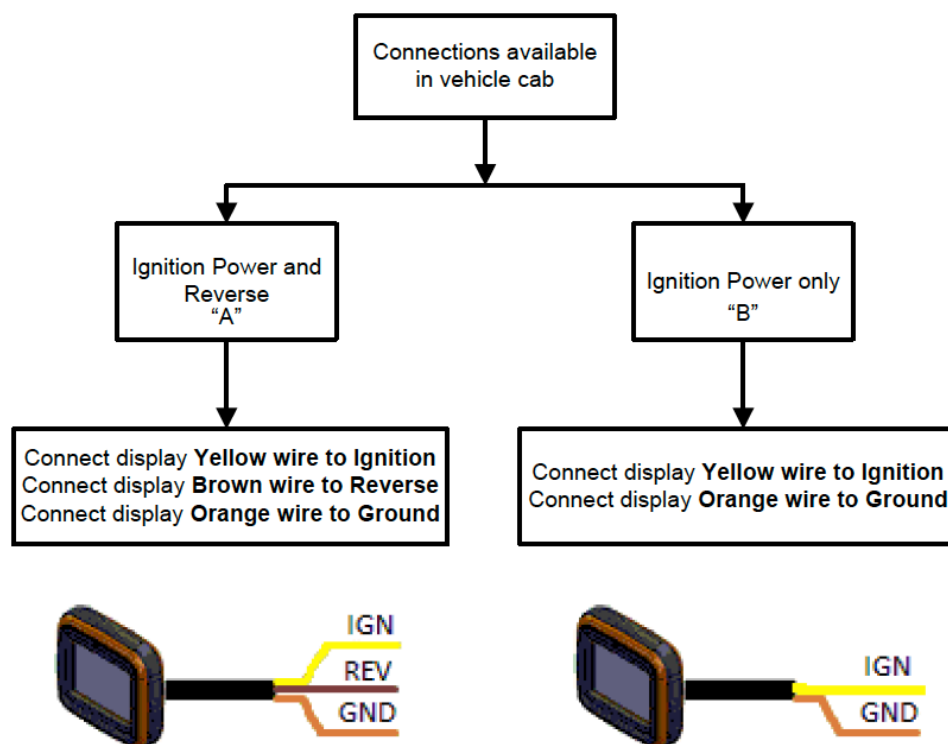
Connections available in vehicle cab

Ignition Power and Reverse
“A”

Ignition Power only
“B”

Connect display **Yellow wire to Ignition**
Connect display **Brown wire to Reverse**
Connect display **Orange wire to Ground**

Connect display **Yellow wire to Ignition**
Connect display **Orange wire to Ground**

IGN
REV
GND

IGN
GND